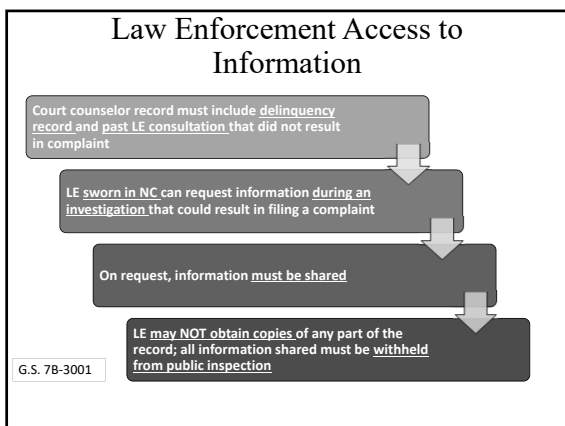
Law Enforcement Access to Information

Court counselor record must include delinquency record and past LE consultation that did not result in complaint

LE sworn in NC can request information during an investigation that could result in filing a complaint

On request, information must be shared

LE may NOT obtain copies of any part of the record; all information shared must be withheld from public inspection

G.S. 7B-3001